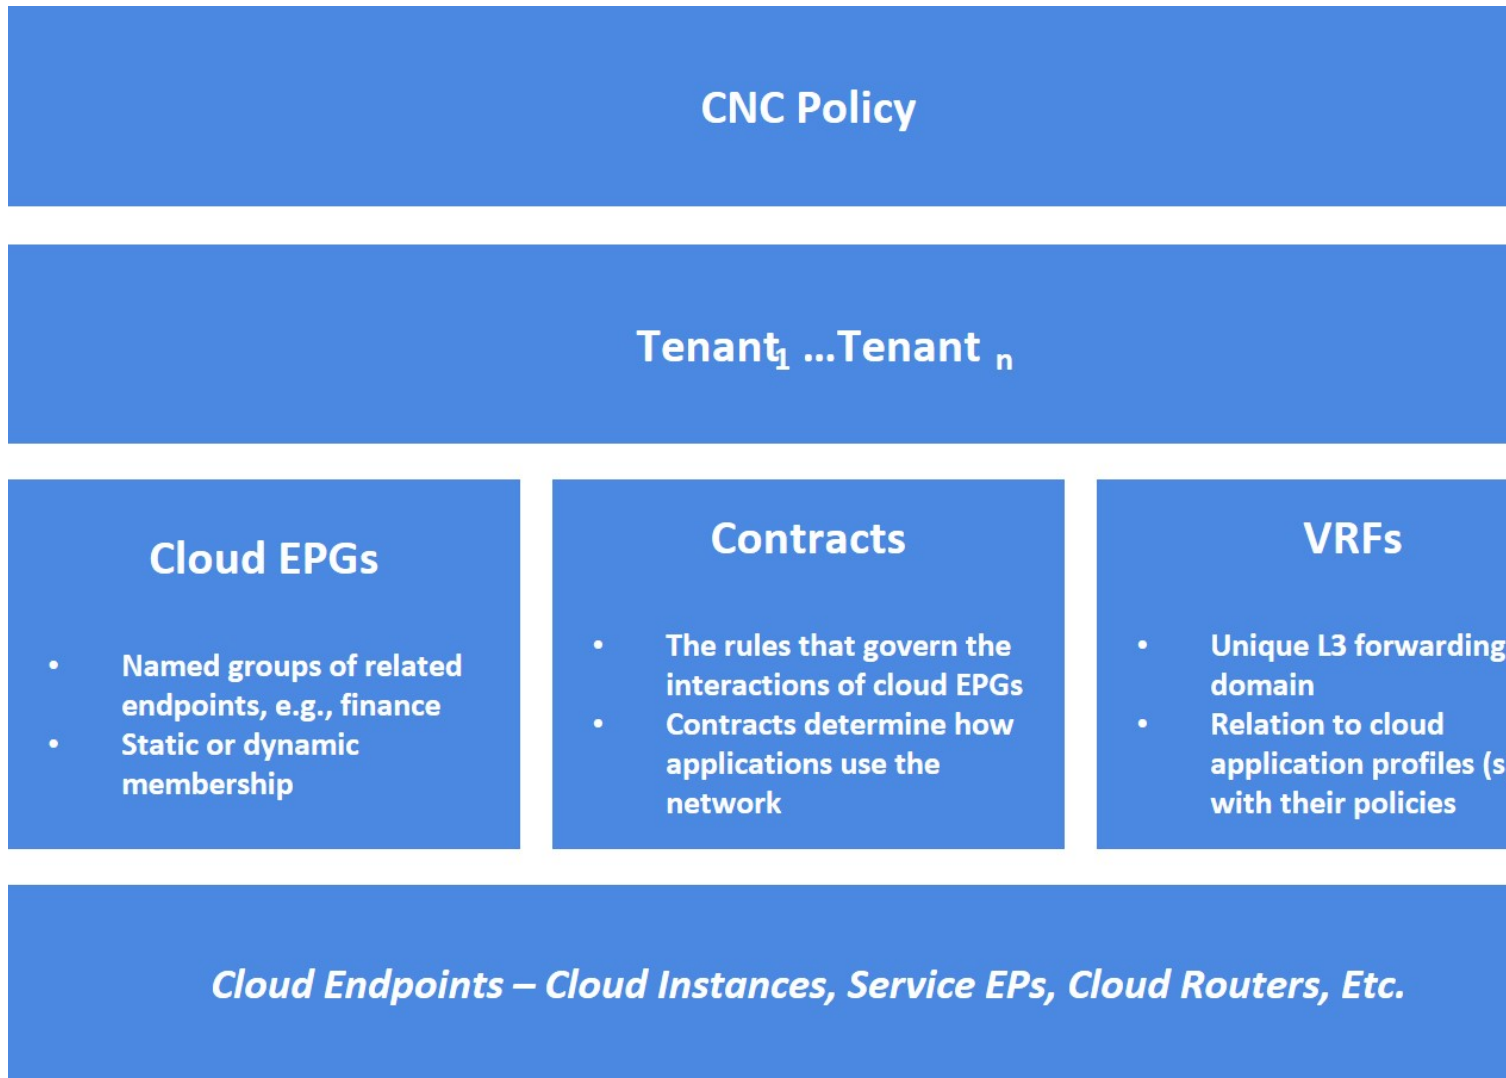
CNC Policy

Tenant$_1$ ...Tenant $_n$

Cloud EPGs

• Named groups of related endpoints, e.g., finance
• Static or dynamic membership

Contracts

• The rules that govern the interactions of cloud EPGs
• Contracts determine how applications use the network

VRFs

• Unique L3 forwarding domain
• Relation to cloud application profiles (s with their policies

Cloud Endpoints – Cloud Instances, Service EPs, Cloud Routers, Etc.